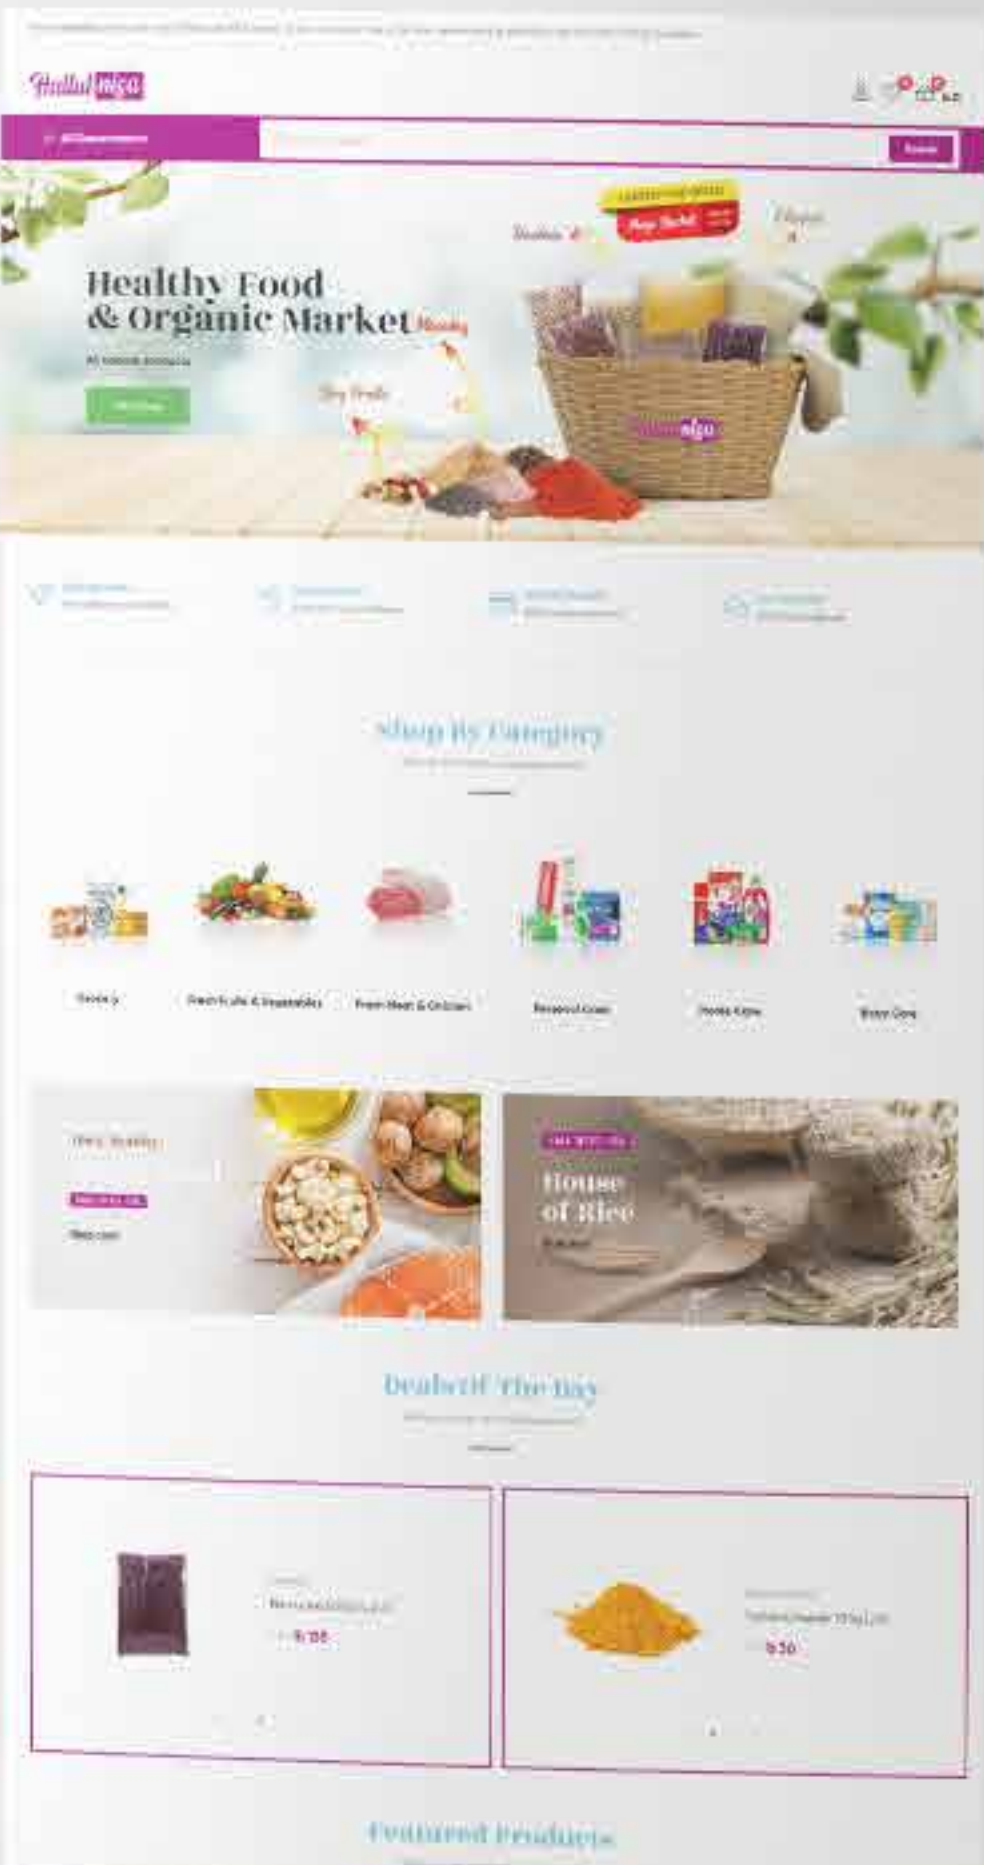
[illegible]

Hallal mega

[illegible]

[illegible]

Healthy Food
& Organic Market

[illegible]

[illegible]

Shop By Category

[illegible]

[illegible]

Fresh Fruits & Vegetables

Fresh Meat & Chicken

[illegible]

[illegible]

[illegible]

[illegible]

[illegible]

House of Rice

Deals Of The Day

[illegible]

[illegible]

$ 9.08

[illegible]

$ 30

Featured Products